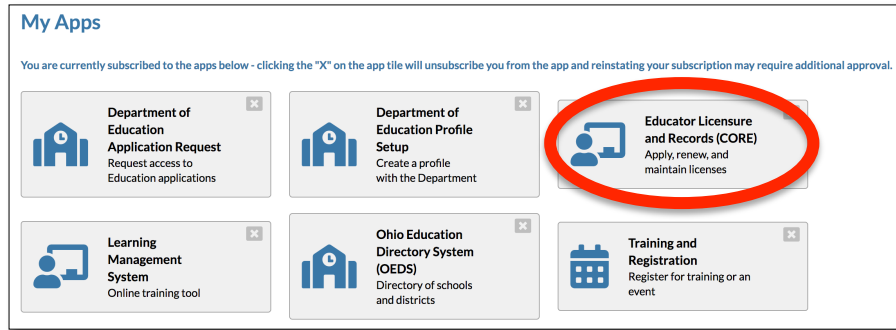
My Apps

You are currently subscribed to the apps below - clicking the "X" on the app tile will unsubscribe you from the app and reinstating your subscription may require additional approval.

Department of Education Application Request
Request access to Education applications

Department of Education Profile Setup
Create a profile with the Department

Educator Licensure and Records (CORE)
Apply, renew, and maintain licenses

Learning Management System
Online training tool

Ohio Education Directory System (OEDS)
Directory of schools and districts

Training and Registration
Register for training or an event